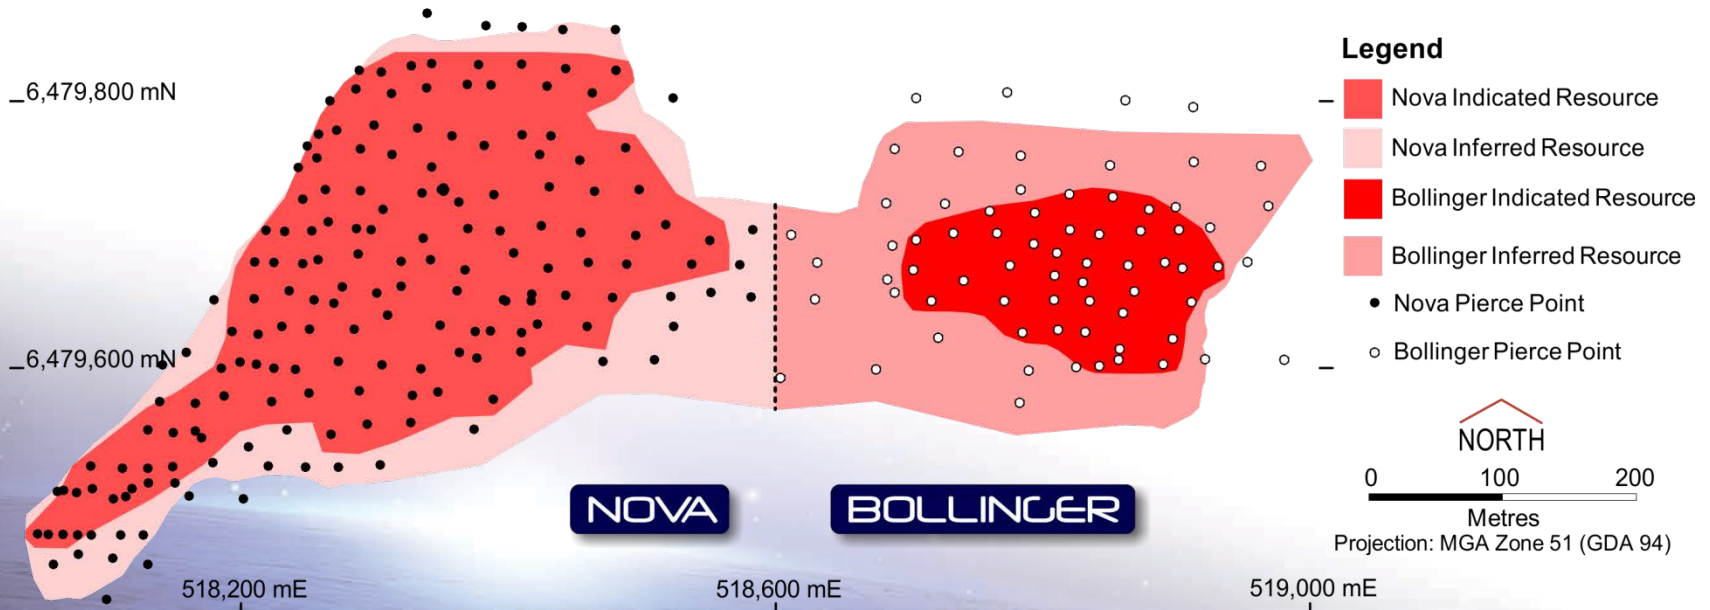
6,479,800 mN

6,479,600 mN

518,200 mE

518,600 mE

519,000 mE

NOVA

BOLLINGER

Legend

Nova Indicated Resource

Nova Inferred Resource

Bollinger Indicated Resource

Bollinger Inferred Resource

Nova Pierce Point

Bollinger Pierce Point

NORTH

0 100 200

Metres

Projection: MGA Zone 51 (GDA 94)